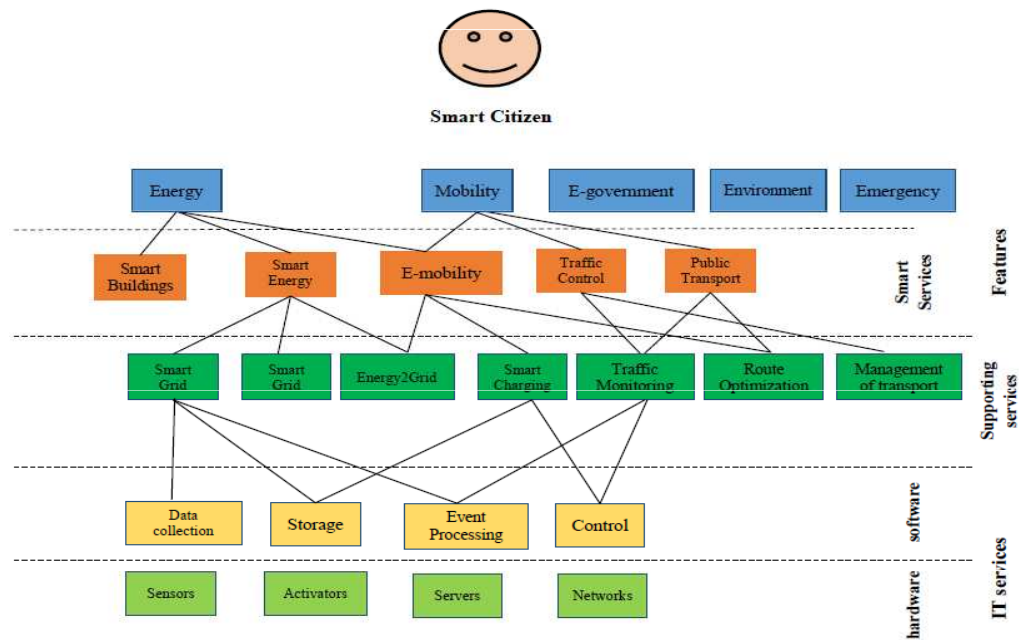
Smart Citizen

Energy

Mobility

E-government

Environment

Emergency

Features

Smart Services

Smart Buildings

Smart Energy

E-mobility

Traffic Control

Public Transport

Supporting services

Smart Grid

Smart Grid

Energy2Grid

Smart Charging

Traffic Monitoring

Route Optimization

Management of transport

software

Data collection

Storage

Event Processing

Control

IT services

hardware

Sensors

Activators

Servers

Networks